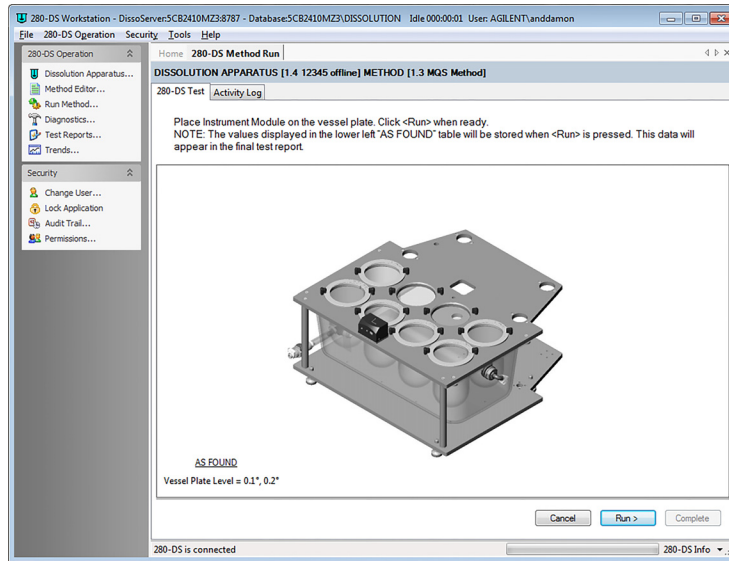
280-DS Workstation - DissoServer:5CB2410MZ3:8787 - Database:5CB2410MZ3\DISSOLUTION Idle 000:00:01 User: AGILENT\anddamon

File 280-DS Operation Security Tools Help

280-DS Operation

Dissolution Apparatus...
Method Editor...
Run Method...
Diagnostics...
Test Reports...
Trends...

Security

Change User...
Lock Application
Audit Trail...
Permissions...

Home 280-DS Method Run

DISSOLUTION APPARATUS [1.4 12345 offline] METHOD [1.3 MQS Method]

280-DS Test Activity Log

Place Instrument Module on the vessel plate. Click <Run> when ready.
NOTE: The values displayed in the lower left "AS FOUND" table will be stored when <Run> is pressed. This data will appear in the final test report.

AS FOUND

Vessel Plate Level = 0.1°, 0.2°

Cancel Run > Complete

280-DS is connected 280-DS Info